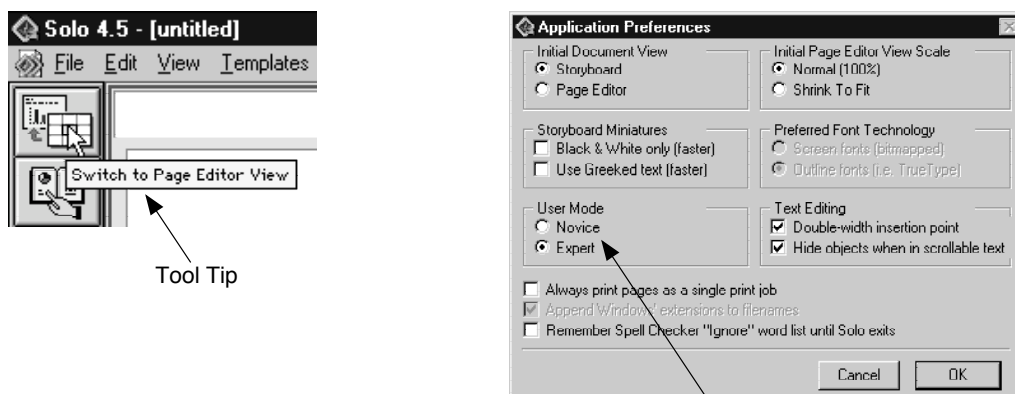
Solo 4.5 - [untitled]

File Edit View Templates

Switch to Page Editor View

Tool Tip

Application Preferences

Initial Document View
Storyboard
Page Editor

Initial Page Editor View Scale
Normal (100%)
Shrink To Fit

Storyboard Miniatures
Black & White only (faster)
Use Greeked text (faster)

Preferred Font Technology
Screen fonts (bitmapped)
Outline fonts (i.e. TrueType)

User Mode
Novice
Expert

Text Editing
Double-width insertion point
Hide objects when in scrollable text

Always print pages as a single print job
Append Windows' extensions to filenames
Remember Spell Checker "Ignore" word list until Solo exits

Cancel
OK